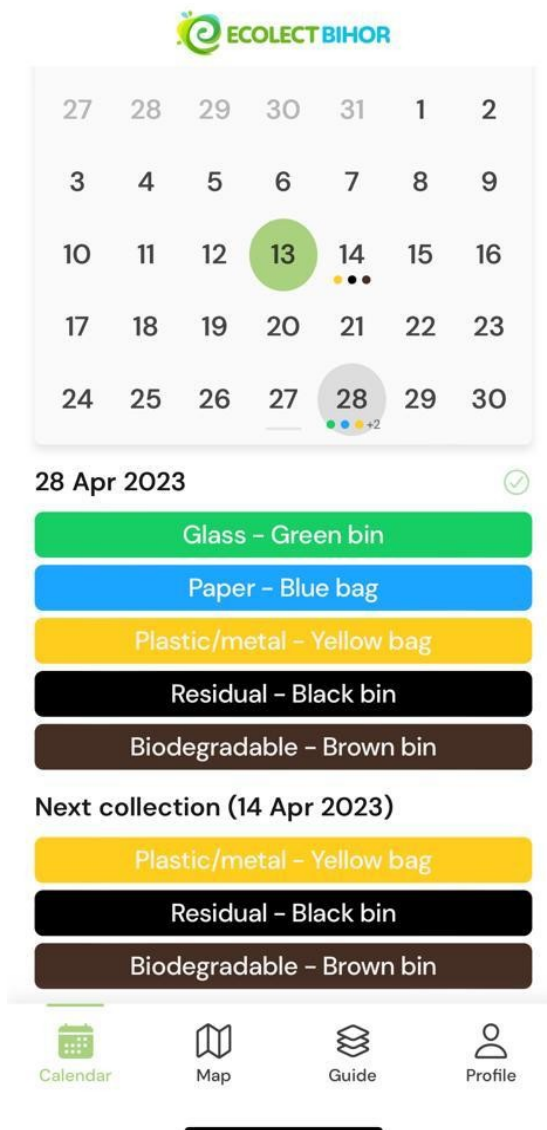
ECOLECT BIHOR

| | | | | | | |
|---|---|---|---|---|---|---|
| 27 | 28 | 29 | 30 | 31 | 1 | 2 |
| 3 | 4 | 5 | 6 | 7 | 8 | 9 |
| 10 | 11 | 12 | 13 | 14 | 15 | 16 |
| 17 | 18 | 19 | 20 | 21 | 22 | 23 |
| 24 | 25 | 26 | 27 | 28 +2 | 29 | 30 |

28 Apr 2023

Glass - Green bin

Paper - Blue bag

Plastic/metal - Yellow bag

Residual - Black bin

Biodegradable - Brown bin

Next collection (14 Apr 2023)

Plastic/metal - Yellow bag

Residual - Black bin

Biodegradable - Brown bin

Calendar Map Guide Profile